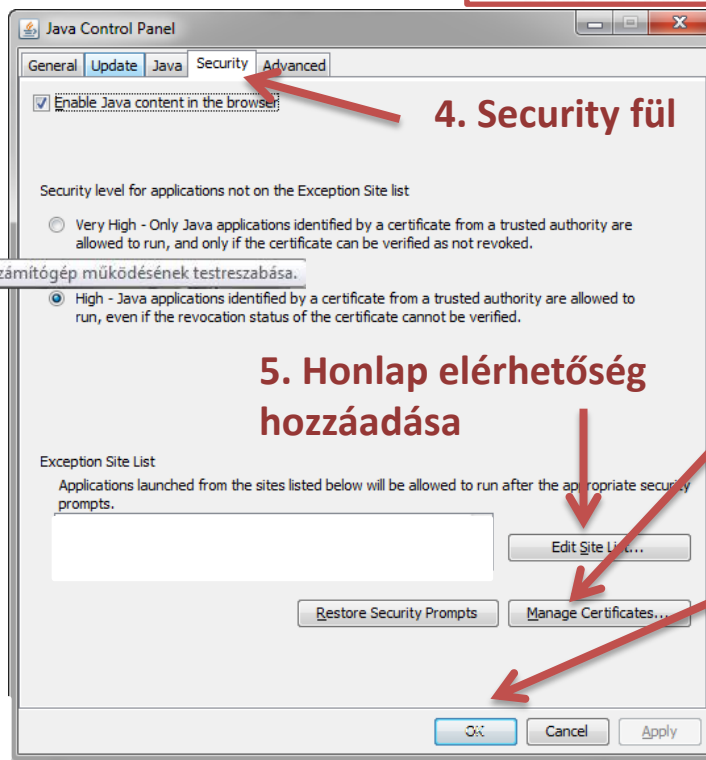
Java Control Panel

General Update Java Security Advanced

Enable Java content in the browser

4. Security fül

Security level for applications not on the Exception Site list

Very High - Only Java applications identified by a certificate from a trusted authority are allowed to run, and only if the certificate can be verified as not revoked.

zámítógép működésének testreszabása.

High - Java applications identified by a certificate from a trusted authority are allowed to run, even if the revocation status of the certificate cannot be verified.

5. Honlap elérhetőség hozzáadása

Exception Site List

Applications launched from the sites listed below will be allowed to run after the appropriate security prompts.

Edit Site List...

Restore Security Prompts

Manage Certificates...

OK

Cancel

Apply